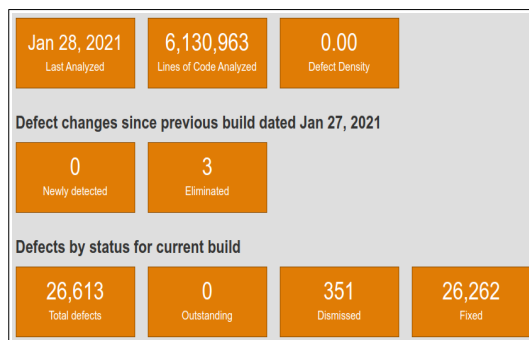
Jan 28, 2021
Last Analyzed

6,130,963
Lines of Code Analyzed

0.00
Defect Density

Defect changes since previous build dated Jan 27, 2021

0
Newly detected

3
Eliminated

Defects by status for current build

26,613
Total defects

0
Outstanding

351
Dismissed

26,262
Fixed